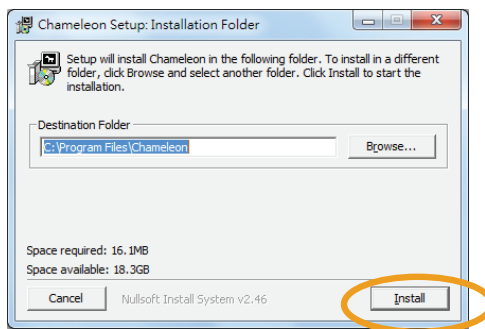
Chameleon Setup: Installation Folder

Setup will install Chameleon in the following folder. To install in a different folder, click Browse and select another folder. Click Install to start the installation.

Destination Folder

C:\Program Files\Chameleon

Browse...

Space required: 16.1MB

Space available: 18.3GB

Cancel

Nullsoft Install System v2.46

Install